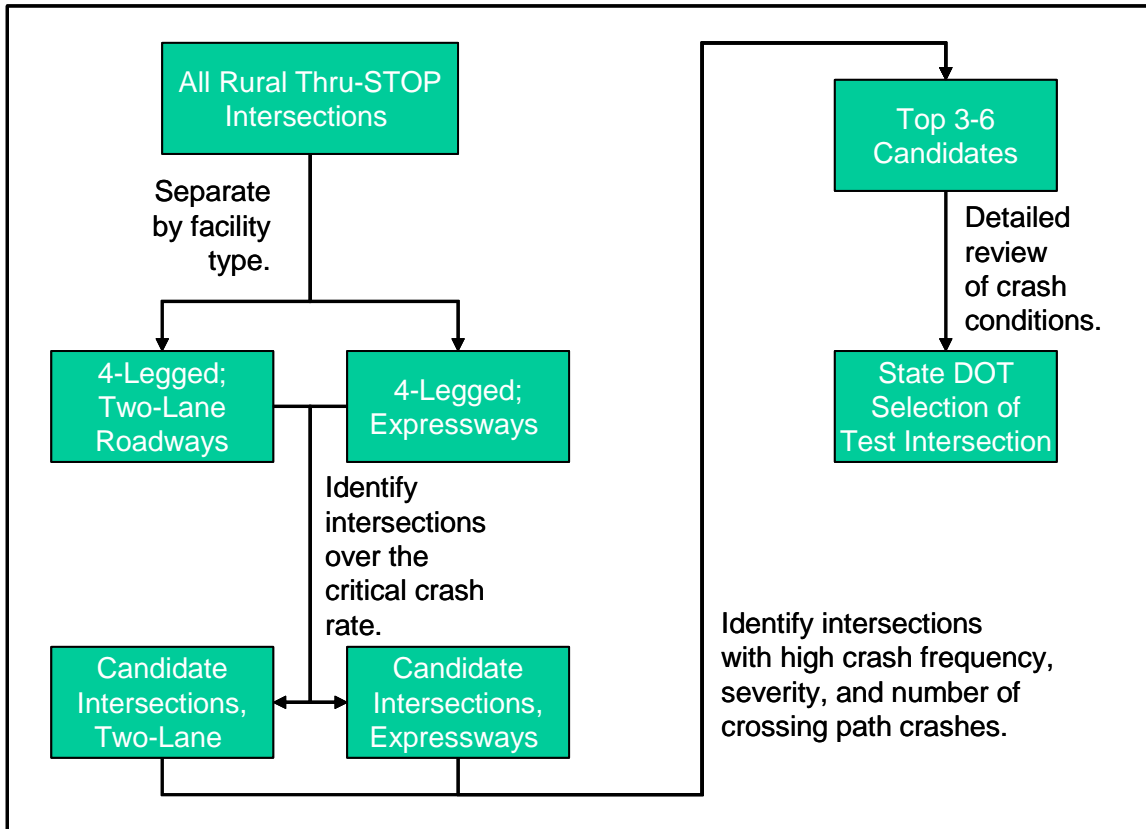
All Rural Thru-STOP Intersections

Separate by facility type.

4-Legged; Two-Lane Roadways

4-Legged; Expressways

Identify intersections over the critical crash rate.

Candidate Intersections, Two-Lane

Candidate Intersections, Expressways

Identify intersections with high crash frequency, severity, and number of crossing path crashes.

Top 3-6 Candidates

Detailed review of crash conditions.

State DOT Selection of Test Intersection